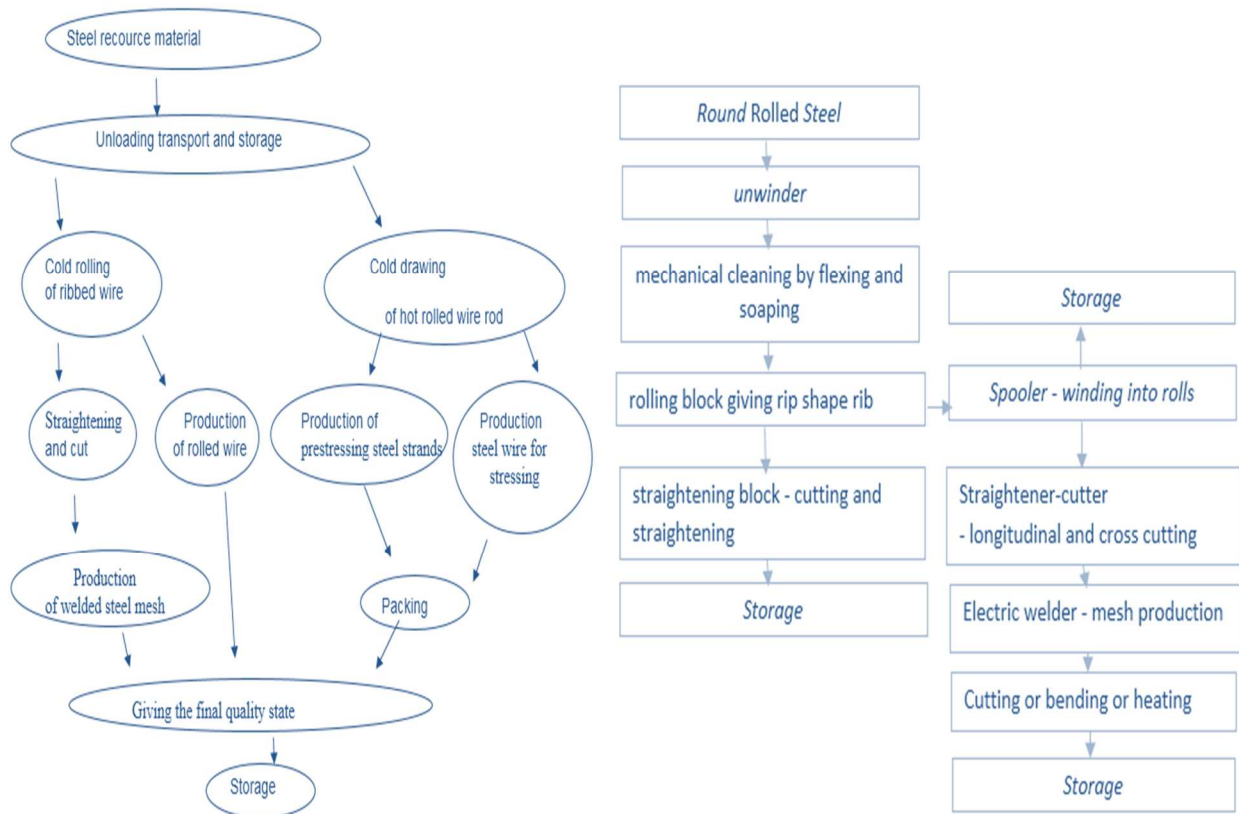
Steel recource material

Unloading transport and storage

Cold rolling of ribbed wire

Cold drawing of hot rolled wire rod

Straightening and cut

Production of rolled wire

Production of prestressing steel strands

Production steel wire for stressing

Production of welded steel mesh

Packing

Giving the final quality state

Storage

*Round* Rolled *Steel*

*unwinder*

mechanical cleaning by flexing and soaping

rolling block giving rip shape rib

straightening block - cutting and straightening

*Storage*

*Storage*

*Spooler - winding into rolls*

Straightener-cutter - longitudinal and cross cutting

Electric welder - mesh production

Cutting or bending or heating

*Storage*